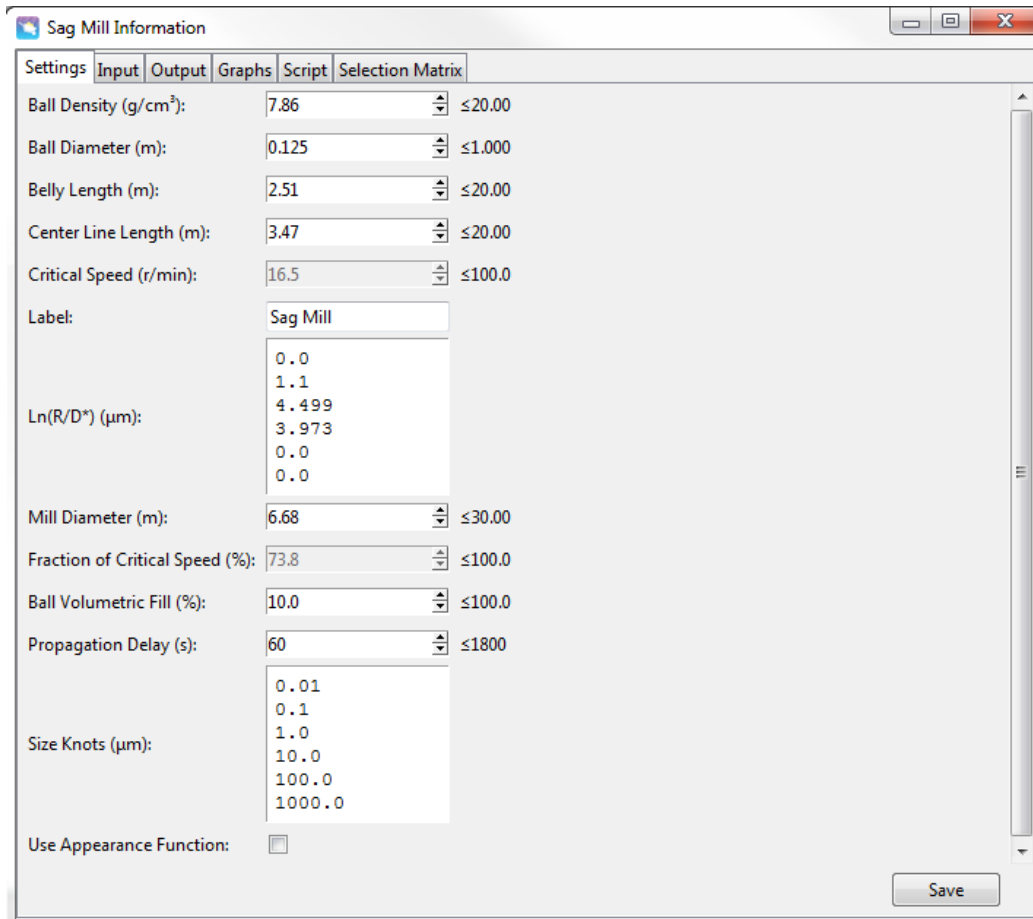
Sag Mill Information

Settings | Input | Output | Graphs | Script | Selection Matrix

Ball Density (g/cm$^3$): 7.86 ≤20.00

Ball Diameter (m): 0.125 ≤1.000

Belly Length (m): 2.51 ≤20.00

Center Line Length (m): 3.47 ≤20.00

Critical Speed (r/min): 16.5 ≤100.0

Label: Sag Mill

Ln(R/D*) (μm):
0.0
1.1
4.499
3.973
0.0
0.0

Mill Diameter (m): 6.68 ≤30.00

Fraction of Critical Speed (%): 73.8 ≤100.0

Ball Volumetric Fill (%): 10.0 ≤100.0

Propagation Delay (s): 60 ≤1800

Size Knots (μm):
0.01
0.1
1.0
10.0
100.0
1000.0

Use Appearance Function:

Save